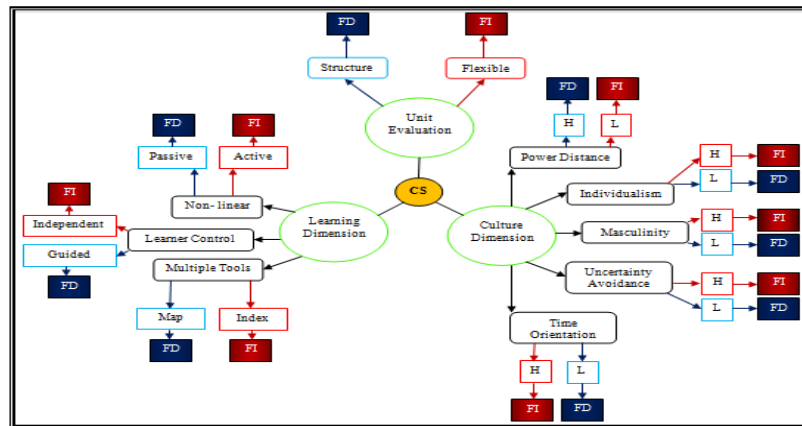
FD

Structure

FI

Flexible

Unit Evaluation

FD

FI

H

L

Power Distance

FD

FI

Passive

Active

CS

Individualism

H

FI

L

FD

Non- linear

FI

Independent

Learner Control

Learning Dimension

Culture Dimension

Masculinity

H

FI

L

FD

Guided

FD

Multiple Tools

Uncertainty Avoidance

H

FI

L

FD

Map

Index

FD

FI

Time Orientation

H

L

FI

FD